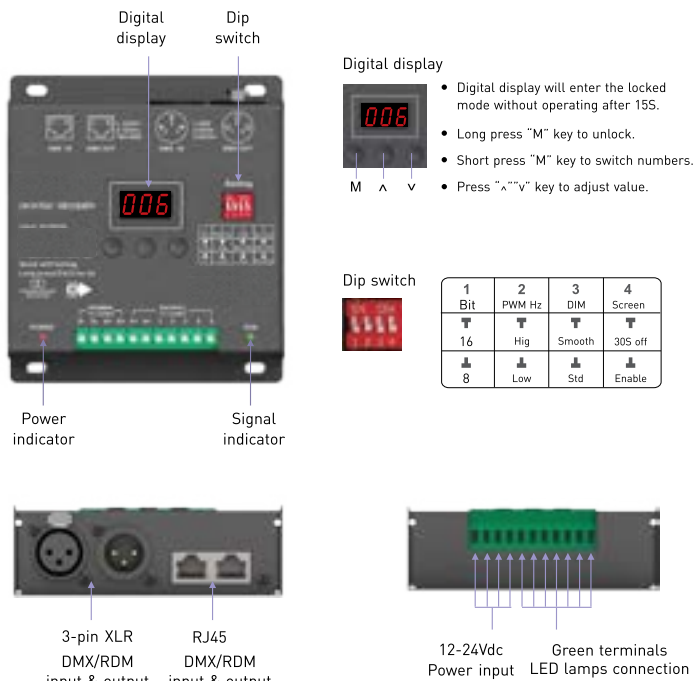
Digital display

Dip switch

006

Power indicator

Signal indicator

Digital display

006

M ^ v

- Digital display will enter the locked mode without operating after 15S.
- Long press "M" key to unlock.
- Short press "M" key to switch numbers.
- Press "^""v" key to adjust value.

Dip switch

| 1 Bit | 2 PWM Hz | 3 DIM | 4 Screen |
|---|---|---|---|
| 16 | Hig | Smooth | 30S off |
| 8 | Low | Std | Enable |

3-pin XLR DMX/RDM input & output

RJ45 DMX/RDM input & output

12-24Vdc Power input

Green terminals LED lamps connection